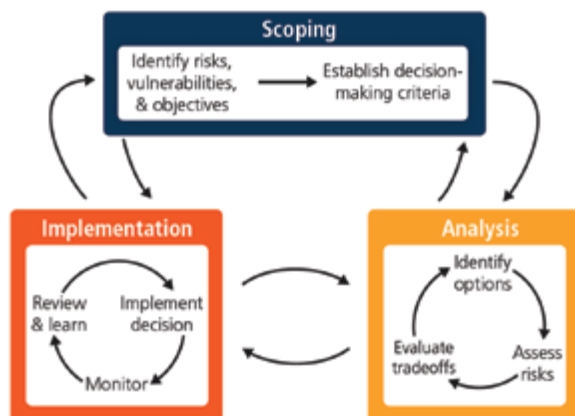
Scoping

Identify risks, vulnerabilities, & objectives

Establish decision-making criteria

Implementation

Review & learn

Implement decision

Monitor

Analysis

Identify options

Assess risks

Evaluate tradeoffs